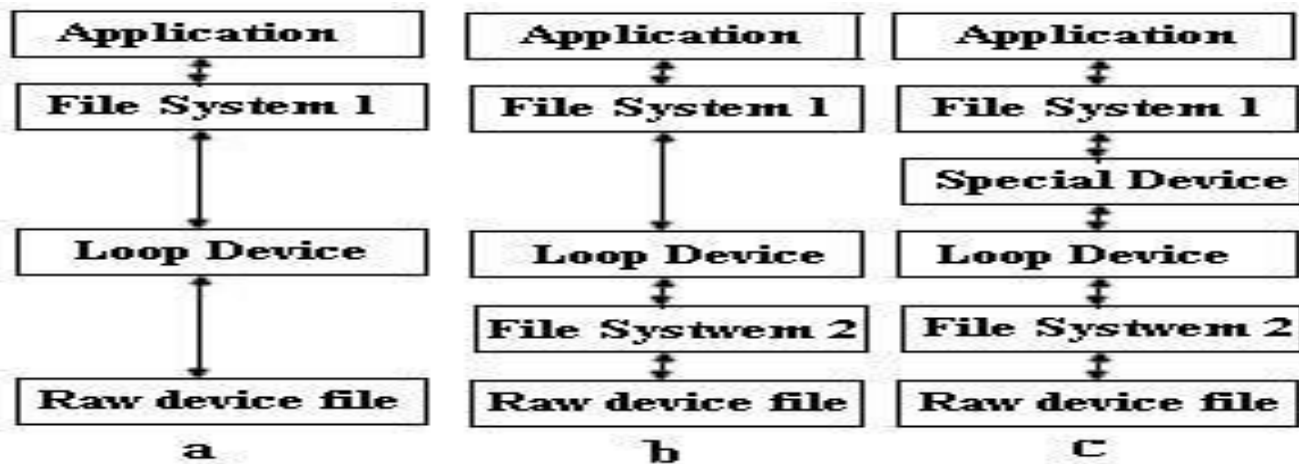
Application

File System 1

Loop Device

Raw device file

a

Application

File System 1

Loop Device

File Systwem 2

Raw device file

b

Application

File System 1

Special Device

Loop Device

File Systwem 2

Raw device file

c